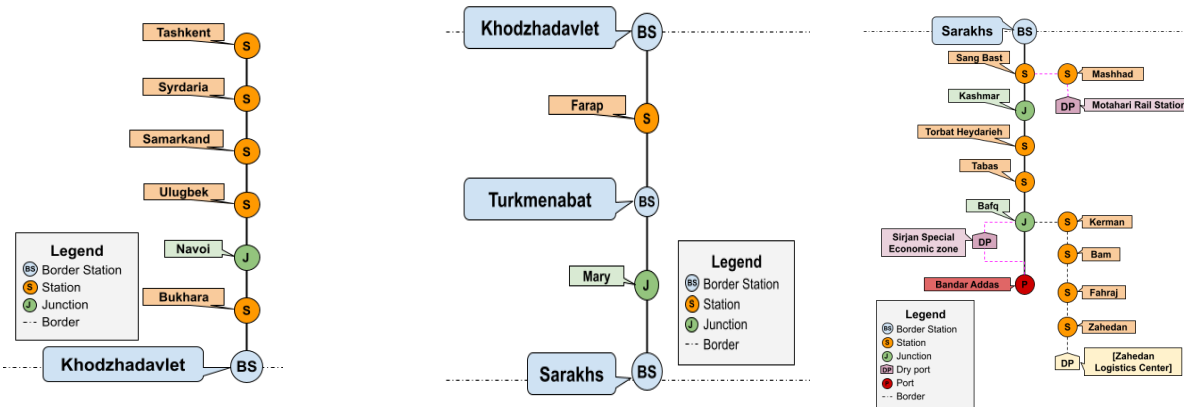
Tashkent S
Syrdaria S
Samarkand S
Ulugbek S
Navoi J
Bukhara S
Khodzhadavlet BS

Legend
BS Border Station
S Station
J Junction
Border

Khodzhadavlet BS
Farap S
Turkmenabat BS
Mary J
Sarakhs BS

Legend
BS Border Station
S Station
J Junction
Border

Sarakhs BS
Sang Bast S
S Mashhad
DP Motahari Rail Station
Kashmar J
Torbat Heydarieh S
Tabas S
Bafq J
S Kerman
Sirjan Special Economic zone DP
S Bam
Bandar Addas P
S Fahraj
S Zahedan
DP [Zahedan Logistics Center]

Legend
BS Border Station
S Station
J Junction
DP Dry port
P Port
Border